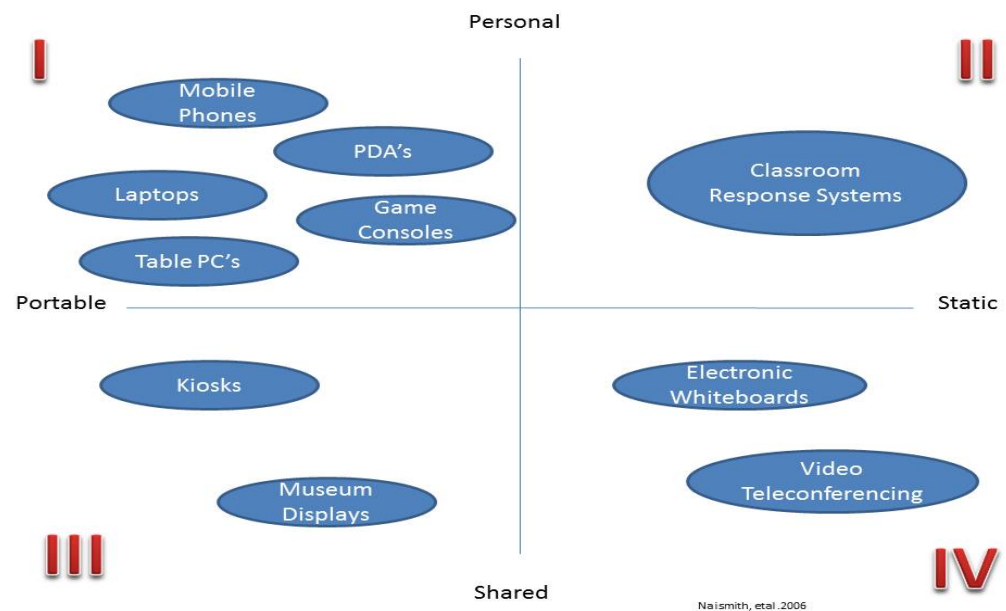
Personal

I

II

Mobile Phones

PDA's

Laptops

Game Consoles

Table PC's

Classroom Response Systems

Portable

Static

Kiosks

Electronic Whiteboards

Video Teleconferencing

Museum Displays

III

IV

Shared

Naismith, etal.2006